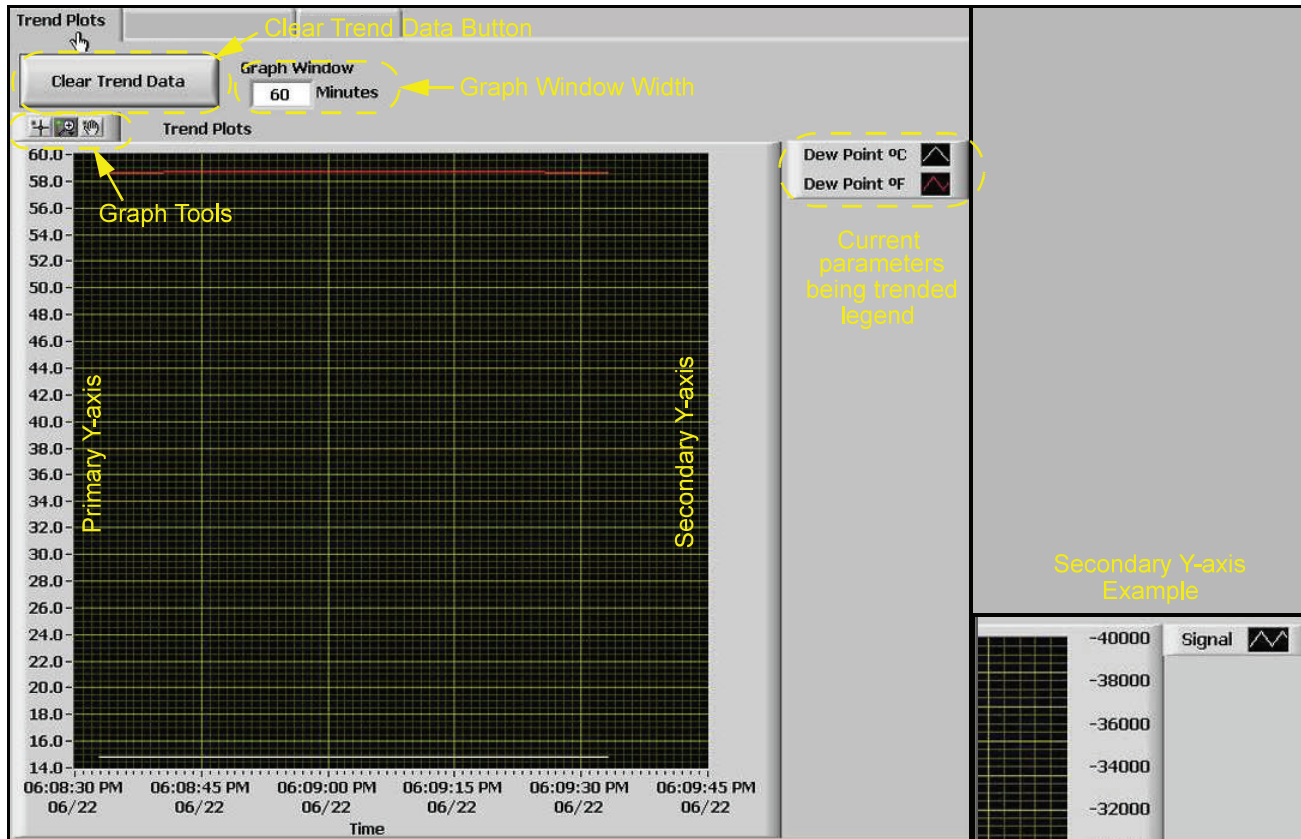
Trend Plots

Clear Trend Data Button

Clear Trend Data

Graph Window
60 Minutes

Graph Window Width

Trend Plots

Dew Point ºC
Dew Point ºF

Graph Tools

Current parameters being trended legend

60.0
58.0
56.0
54.0
52.0
50.0
48.0
46.0
44.0
42.0
40.0
38.0
36.0
34.0
32.0
30.0
28.0
26.0
24.0
22.0
20.0
18.0
16.0
14.0

Primary Y-axis

Secondary Y-axis

06:08:30 PM 06/22
06:08:45 PM 06/22
06:09:00 PM 06/22
06:09:15 PM 06/22
06:09:30 PM 06/22
06:09:45 PM 06/22
Time

Secondary Y-axis Example

-40000
-38000
-36000
-34000
-32000

Signal